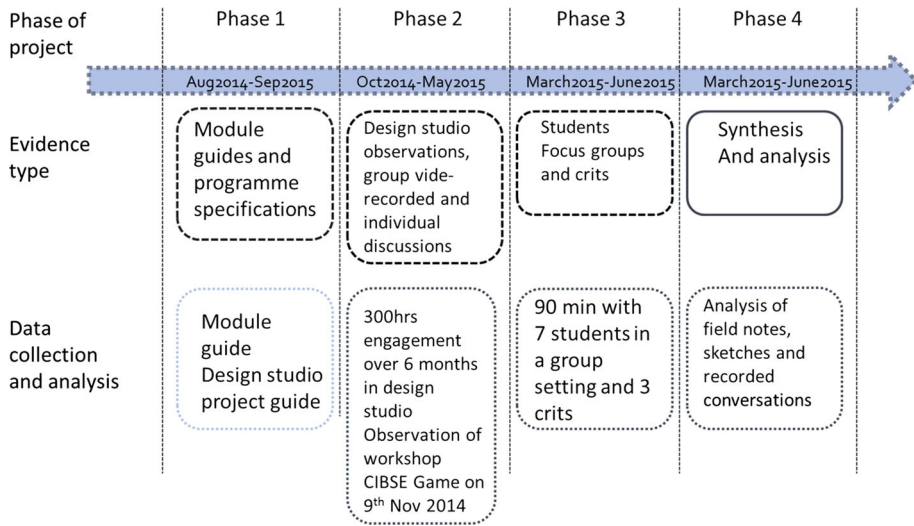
Phase of project

Phase 1

Phase 2

Phase 3

Phase 4

Aug2014-Sep2015

Oct2014-May2015

March2015-June2015

March2015-June2015

Evidence type

Module guides and programme specifications

Design studio observations, group vide-recorded and individual discussions

Students Focus groups and crits

Synthesis And analysis

Data collection and analysis

Module guide Design studio project guide

300hrs engagement over 6 months in design studio Observation of workshop CIBSE Game on 9$^{th}$ Nov 2014

90 min with 7 students in a group setting and 3 crits

Analysis of field notes, sketches and recorded conversations